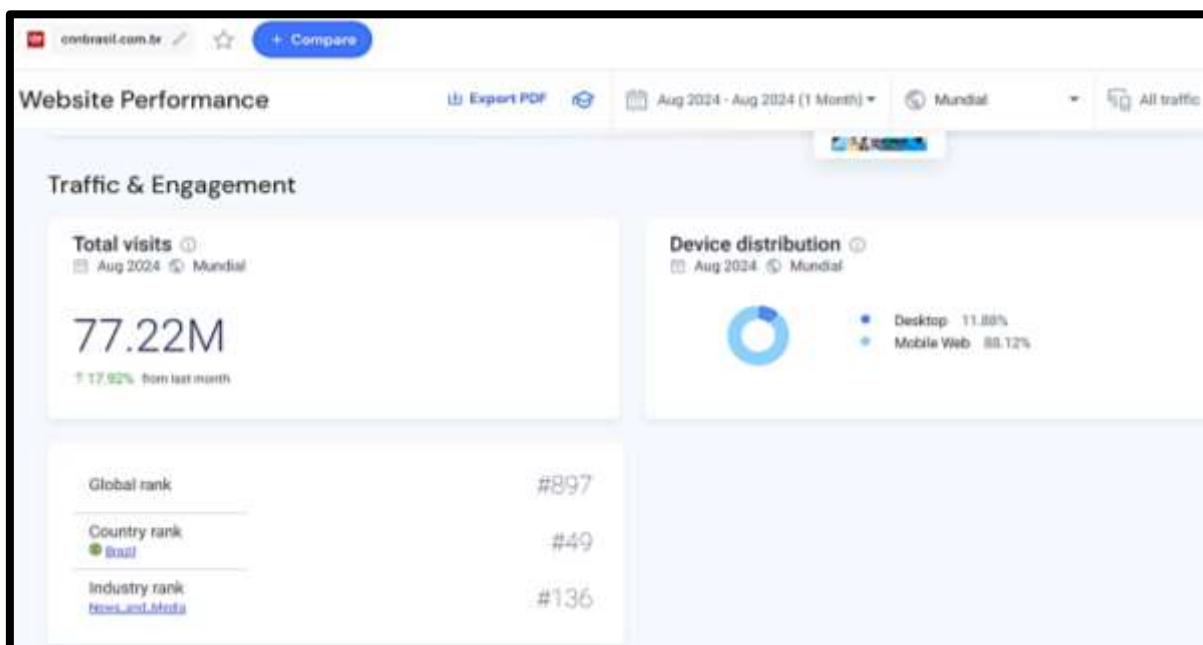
cnnbrasil.com.br

+ Compare

Website Performance

Export PDF

Aug 2024 - Aug 2024 (1 Month)

Mundial

All traffic

Traffic & Engagement

Total visits

Aug 2024 Mundial

77.22M

↑ 17.92% from last month

Device distribution

Aug 2024 Mundial

Desktop 11.88%

Mobile Web 88.12%

| | |
|---|---|
| Global rank | #897 |
| Country rank Brazil | #49 |
| Industry rank News_and_Media | #136 |